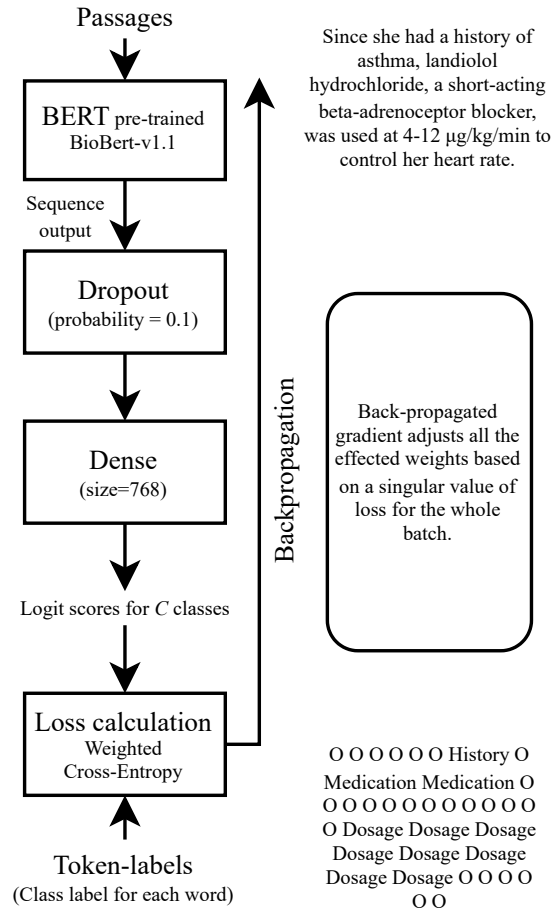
Passages

BERT pre-trained
BioBert-v1.1

Sequence output

Dropout
(probability = 0.1)

Dense
(size=768)

Logit scores for $C$ classes

Loss calculation
Weighted
Cross-Entropy

Token-labels
(Class label for each word)

Backpropagation

Since she had a history of asthma, landiolol hydrochloride, a short-acting beta-adrenoceptor blocker, was used at 4-12 μg/kg/min to control her heart rate.

Back-propagated gradient adjusts all the effected weights based on a singular value of loss for the whole batch.

O O O O O O History O Medication Medication O O O O O O O O O O O O O O Dosage Dosage Dosage Dosage Dosage Dosage Dosage Dosage O O O O O O